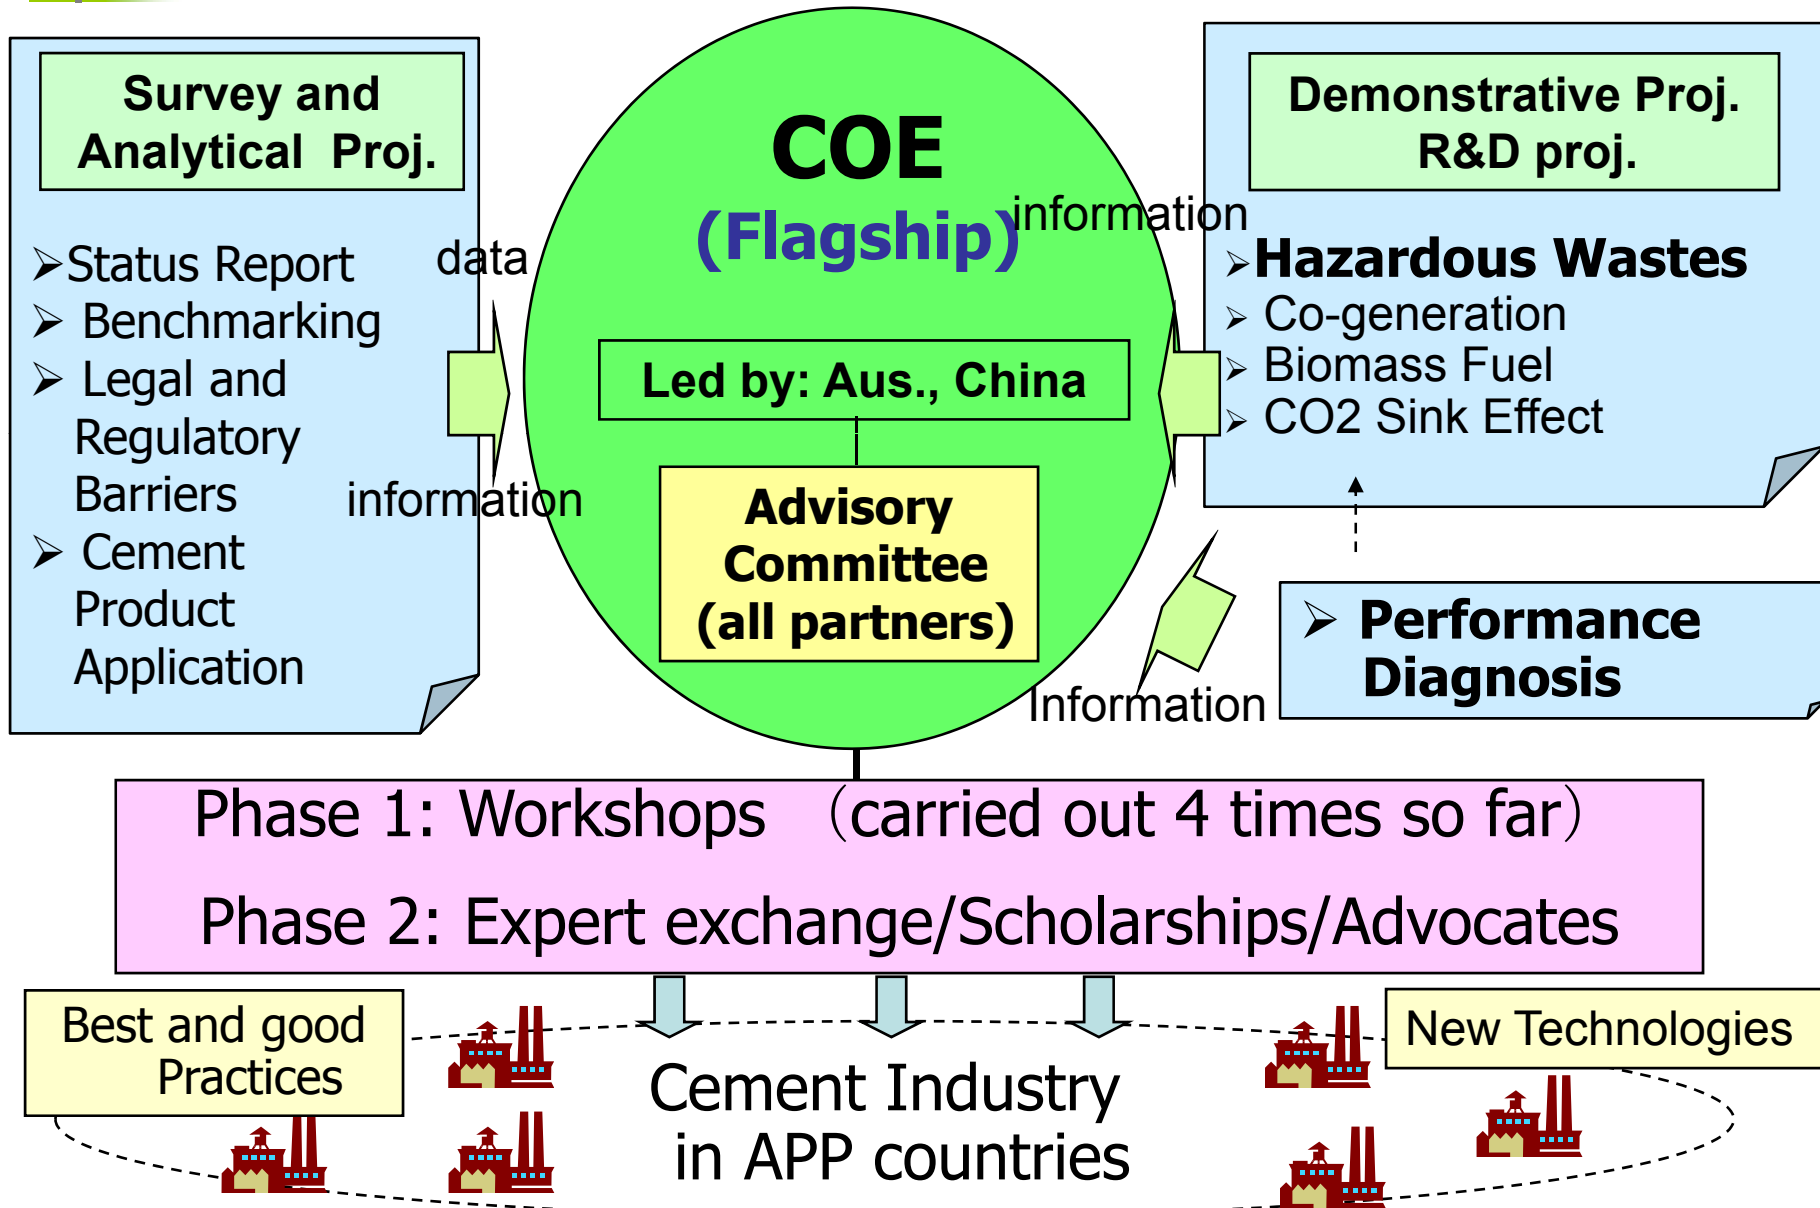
Survey and Analytical Proj.

➢Status Report
➢ Benchmarking
➢ Legal and Regulatory Barriers
➢ Cement Product Application

data

information

COE
(Flagship)

information

Led by: Aus., China

Advisory Committee (all partners)

Demonstrative Proj. R&D proj.

➢Hazardous Wastes
➢ Co-generation
➢ Biomass Fuel
➢ CO2 Sink Effect

➢ Performance Diagnosis

Information

Phase 1: Workshops （carried out 4 times so far）

Phase 2: Expert exchange/Scholarships/Advocates

Best and good Practices

New Technologies

Cement Industry in APP countries